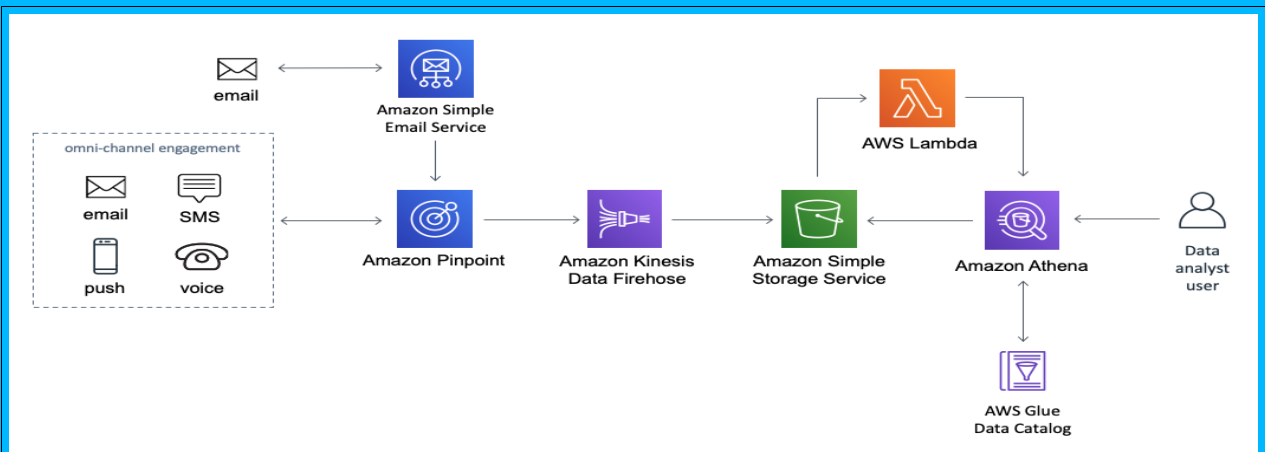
email

Amazon Simple Email Service

omni-channel engagement

email

SMS

push

voice

Amazon Pinpoint

Amazon Kinesis Data Firehose

Amazon Simple Storage Service

AWS Lambda

Amazon Athena

Data analyst user

AWS Glue Data Catalog